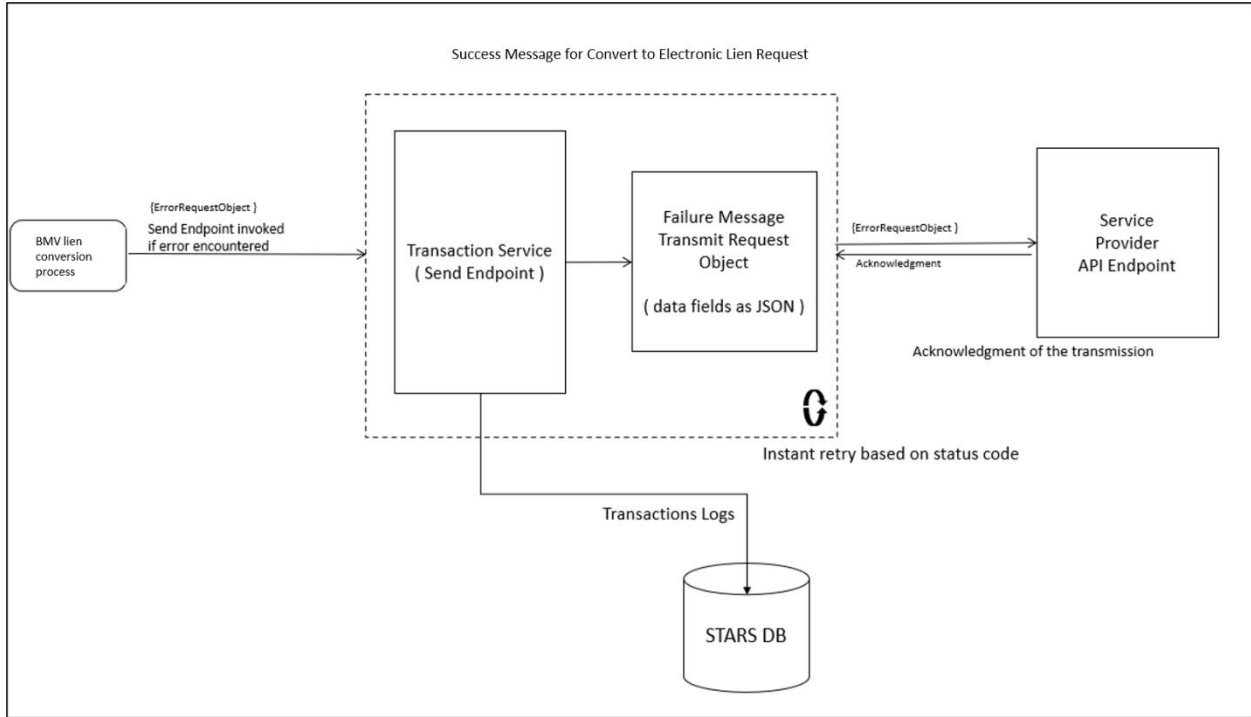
Success Message for Convert to Electronic Lien Request

BMV lien conversion process

{ErrorRequestObject }
Send Endpoint invoked if error encountered

Transaction Service ( Send Endpoint )

Failure Message Transmit Request Object

( data fields as JSON )

{ErrorRequestObject }

Acknowledgment

Service Provider API Endpoint

Acknowledgment of the transmission

Instant retry based on status code

Transactions Logs

STARS DB